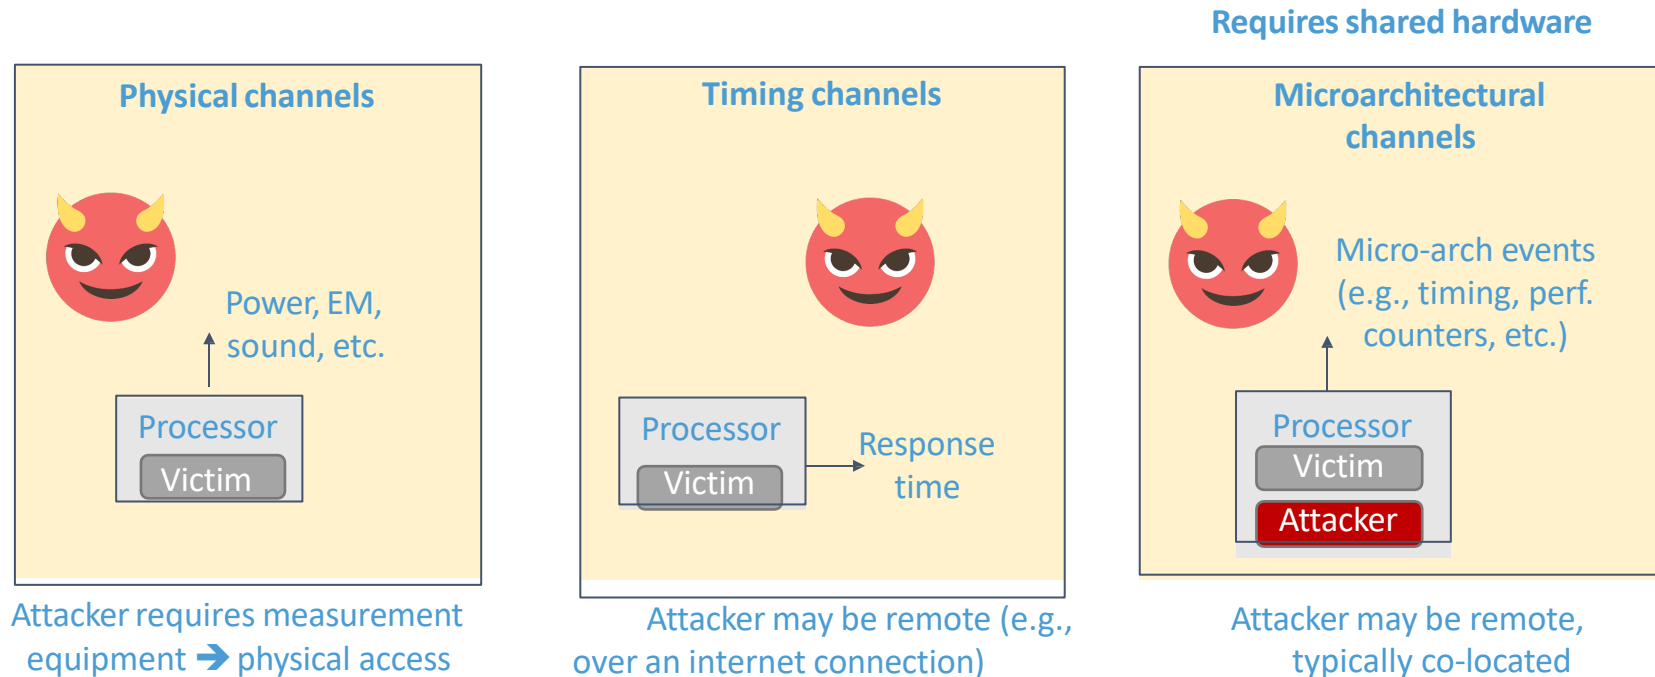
Requires shared hardware

Physical channels

Power, EM, sound, etc.

Processor

Victim

Attacker requires measurement equipment ➔ physical access

Timing channels

Processor

Victim

Response time

Attacker may be remote (e.g., over an internet connection)

Microarchitectural channels

Micro-arch events (e.g., timing, perf. counters, etc.)

Processor

Victim

Attacker

Attacker may be remote, typically co-located